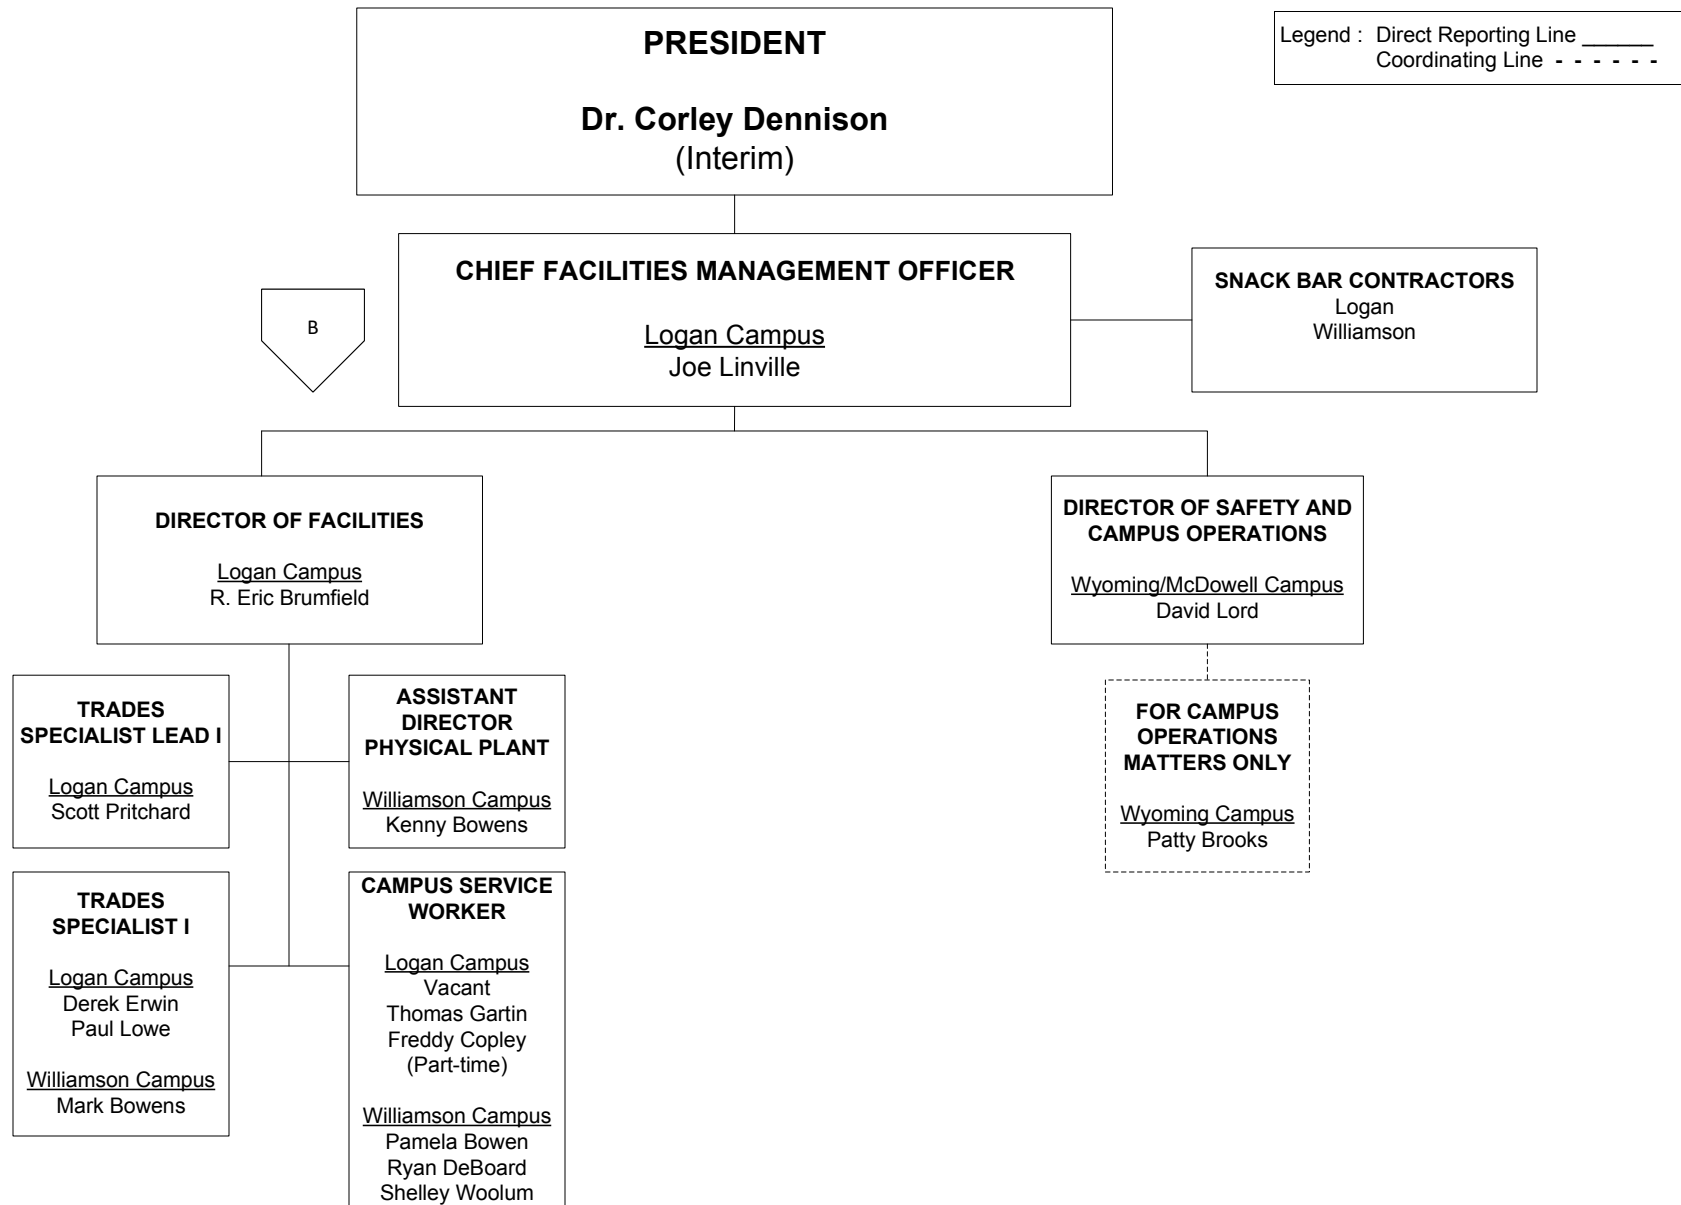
PRESIDENT

Dr. Corley Dennison
(Interim)

Legend : Direct Reporting Line ______
Coordinating Line - - - - - -

CHIEF FACILITIES MANAGEMENT OFFICER

Logan Campus
Joe Linville

B

SNACK BAR CONTRACTORS
Logan
Williamson

DIRECTOR OF FACILITIES

Logan Campus
R. Eric Brumfield

DIRECTOR OF SAFETY AND CAMPUS OPERATIONS

Wyoming/McDowell Campus
David Lord

TRADES SPECIALIST LEAD I

Logan Campus
Scott Pritchard

ASSISTANT DIRECTOR PHYSICAL PLANT

Williamson Campus
Kenny Bowens

FOR CAMPUS OPERATIONS MATTERS ONLY

Wyoming Campus
Patty Brooks

TRADES SPECIALIST I

Logan Campus
Derek Erwin
Paul Lowe

Williamson Campus
Mark Bowens

CAMPUS SERVICE WORKER

Logan Campus
Vacant
Thomas Gartin
Freddy Copley
(Part-time)

Williamson Campus
Pamela Bowen
Ryan DeBoard
Shelley Woolum